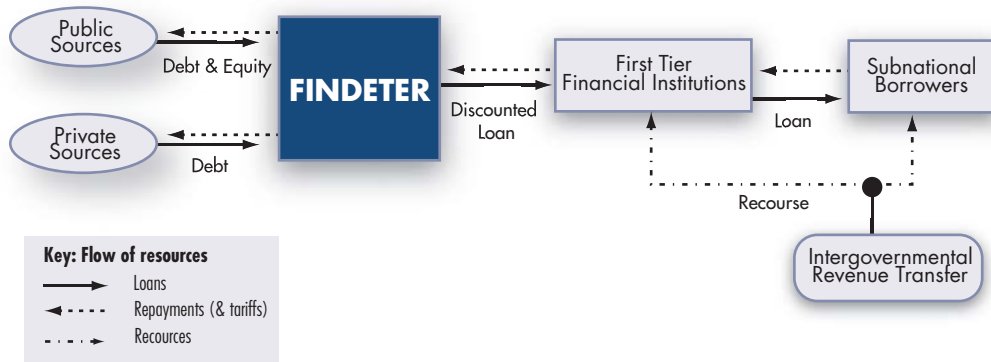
Public Sources

Debt & Equity

FINDETER

Private Sources

Debt

Discounted Loan

First Tier Financial Institutions

Loan

Subnational Borrowers

Recourse

Intergovernmental Revenue Transfer

Key: Flow of resources

Loans

Repayments (& tariffs)

Recources